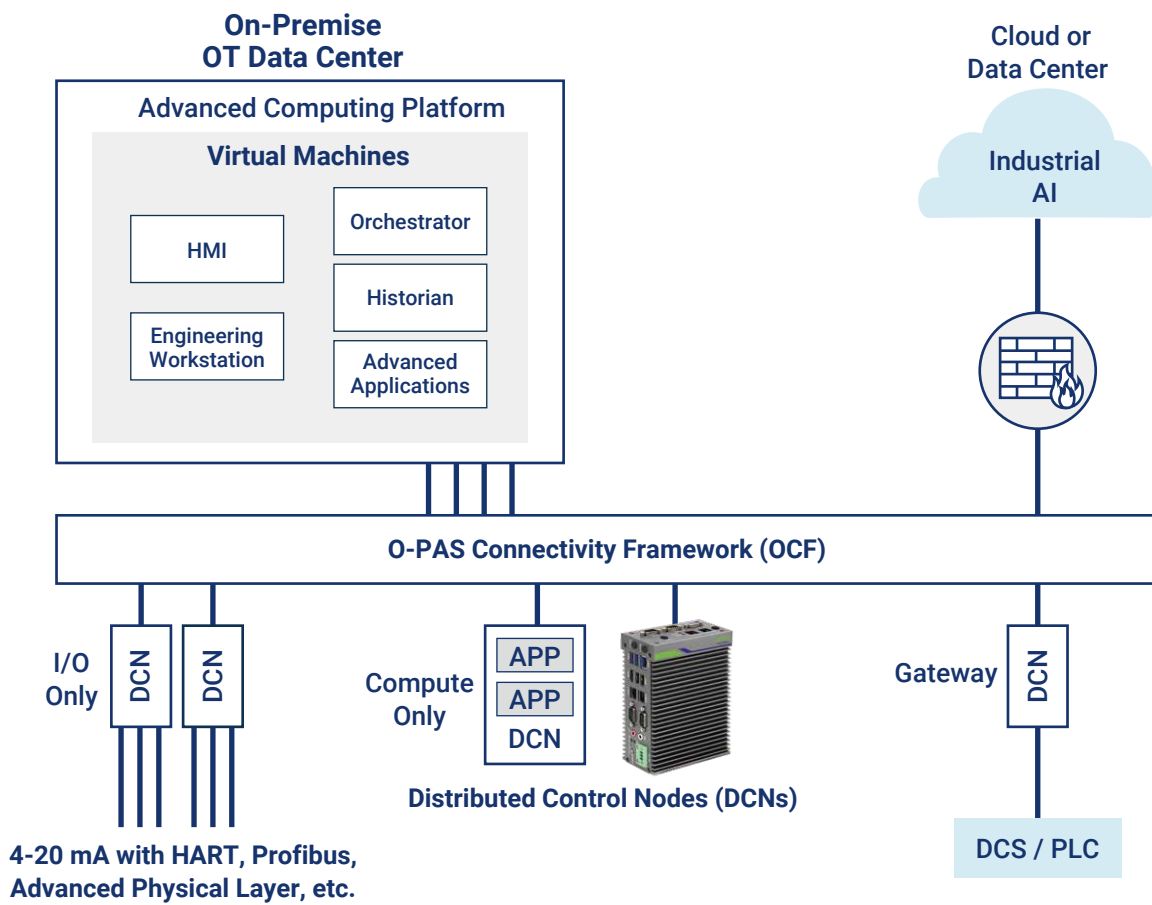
On-Premise
OT Data Center

Advanced Computing Platform

Virtual Machines

HMI

Engineering Workstation

Orchestrator

Historian

Advanced Applications

Cloud or
Data Center

Industrial
AI

O-PAS Connectivity Framework (OCF)

I/O Only

DCN

DCN

Compute Only

APP

APP

DCN

Gateway

DCN

Distributed Control Nodes (DCNs)

4-20 mA with HART, Profibus, Advanced Physical Layer, etc.

DCS / PLC